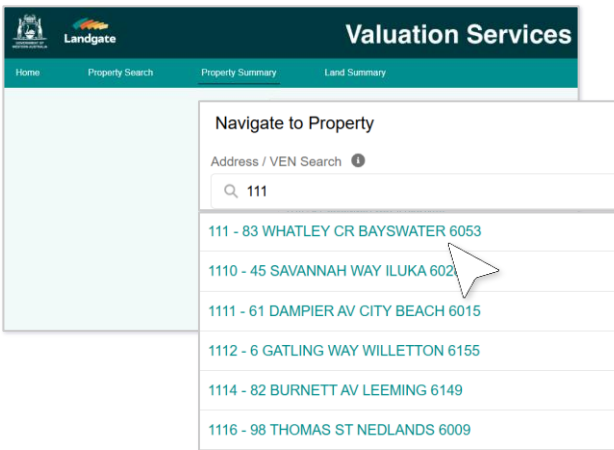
GOVERNMENT OF WESTERN AUSTRALIA

Landgate

Valuation Services

Home Property Search Property Summary Land Summary

Navigate to Property

Address / VEN Search

111

111 - 83 WHATLEY CR BAYSWATER 6053

1110 - 45 SAVANNAH WAY ILUKA 602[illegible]

1111 - 61 DAMPIER AV CITY BEACH 6015

1112 - 6 GATLING WAY WILLETTON 6155

1114 - 82 BURNETT AV LEEMING 6149

1116 - 98 THOMAS ST NEDLANDS 6009